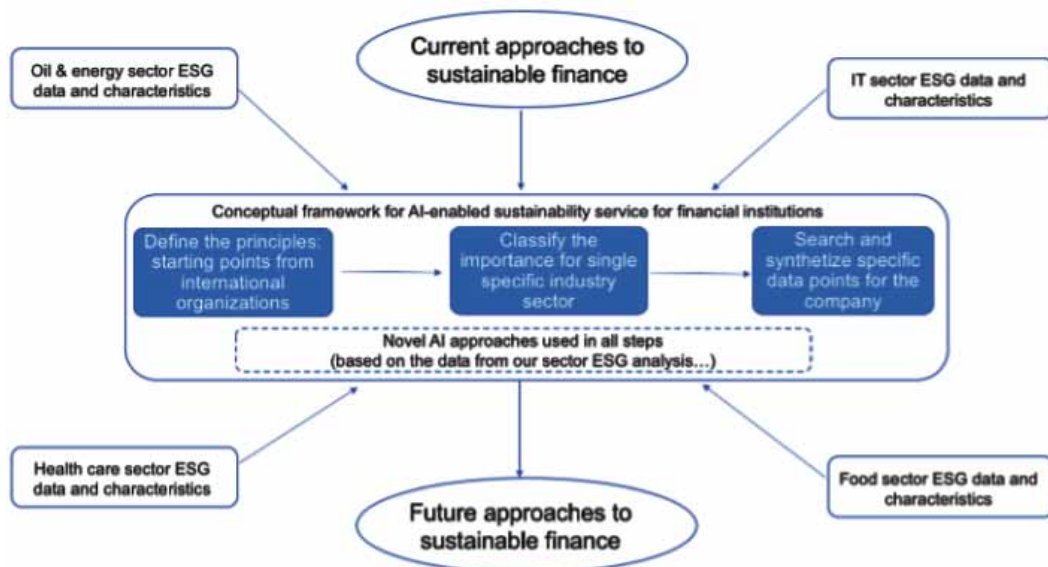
Oil & energy sector ESG data and characteristics

Current approaches to sustainable finance

IT sector ESG data and characteristics

Conceptual framework for AI-enabled sustainability service for financial institutions

Define the principles: starting points from international organizations

Classify the importance for single specific industry sector

Search and synthetize specific data points for the company

Novel AI approaches used in all steps (based on the data from our sector ESG analysis…)

Health care sector ESG data and characteristics

Future approaches to sustainable finance

Food sector ESG data and characteristics